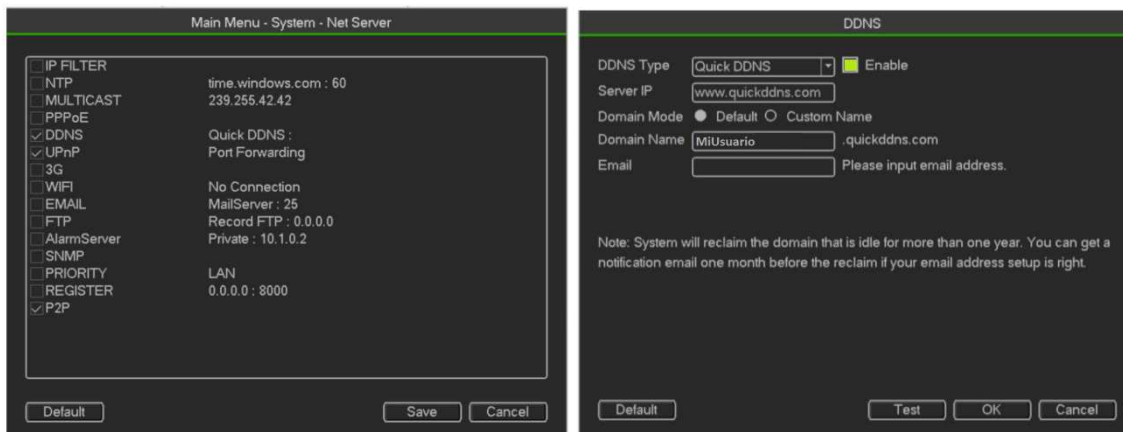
Main Menu - System - Net Server

| | |
|---|---|
| IP FILTER | |
| NTP | time.windows.com : 60 |
| MULTICAST | 239.255.42.42 |
| PPPoE | |
| ☑ DDNS | Quick DDNS : |
| ☑ UPnP | Port Forwarding |
| 3G | |
| WIFI | No Connection |
| EMAIL | MailServer : 25 |
| FTP | Record FTP : 0.0.0.0 |
| AlarmServer | Private : 10.1.0.2 |
| SNMP | |
| PRIORITY | LAN |
| REGISTER | 0.0.0.0 : 8000 |
| ☑ P2P | |

Default | Save | Cancel

DDNS

DDNS Type: Quick DDNS | Enable
Server IP: www.quickddns.com
Domain Mode: ● Default ○ Custom Name
Domain Name: MiUsuario .quickddns.com
Email: Please input email address.

Note: System will reclaim the domain that is idle for more than one year. You can get a notification email one month before the reclaim if your email address setup is right.

Default | Test | OK | Cancel